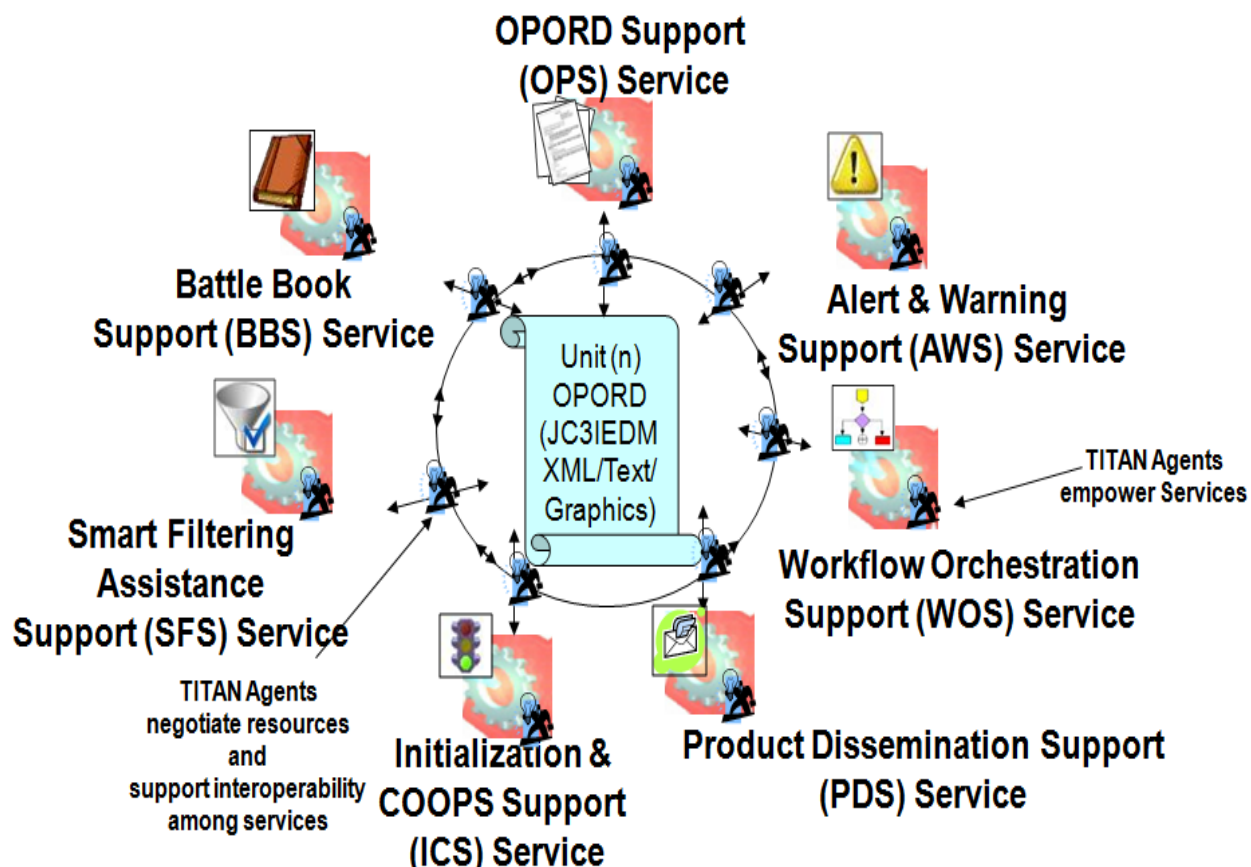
OPORD Support (OPS) Service

Battle Book Support (BBS) Service

Alert & Warning Support (AWS) Service

Unit (n) OPORD (JC3IEDM XML/Text/ Graphics)

TITAN Agents empower Services

Smart Filtering Assistance Support (SFS) Service

Workflow Orchestration Support (WOS) Service

TITAN Agents negotiate resources and support interoperability among services

Initialization & COOPS Support (ICS) Service

Product Dissemination Support (PDS) Service